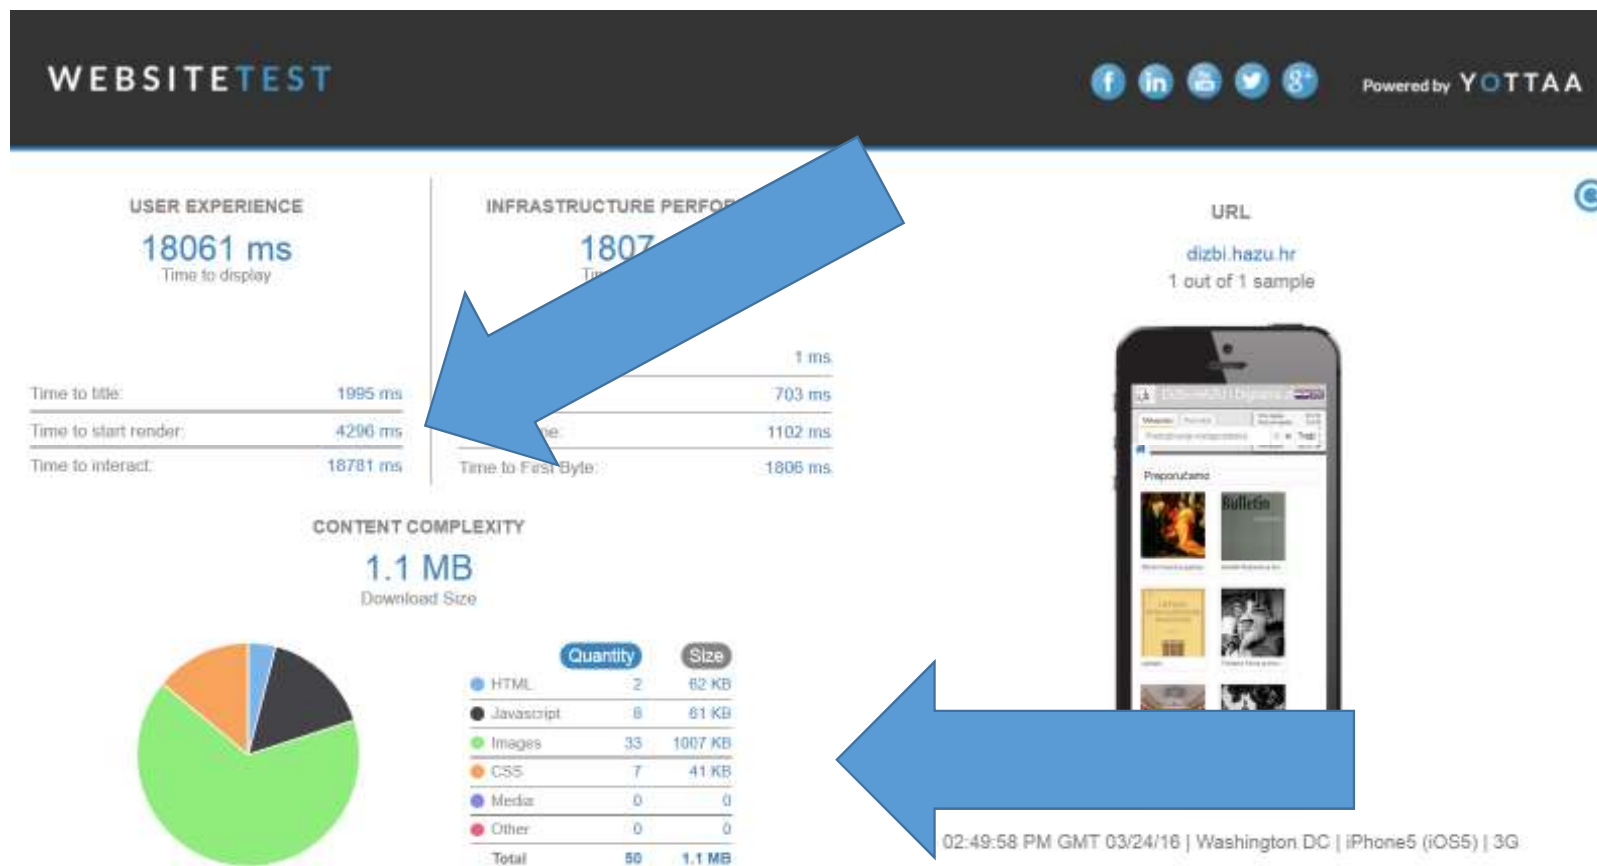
WEBSITETEST

Powered by YOTTAA

USER EXPERIENCE

18061 ms
Time to display

Time to title: 1995 ms
Time to start render: 4296 ms
Time to interact: 18781 ms

INFRASTRUCTURE PERFO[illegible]

1807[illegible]
Ti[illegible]

1 ms
703 ms
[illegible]e: 1102 ms
Time to First Byte: 1806 ms

URL

dizbi.hazu.hr
1 out of 1 sample

Preporučamo

Bulletin

CONTENT COMPLEXITY

1.1 MB
Download Size

| | Quantity | Size |
|---|---|---|
| HTML | 2 | 62 KB |
| Javascript | 8 | 61 KB |
| Images | 33 | 1007 KB |
| CSS | 7 | 41 KB |
| Media | 0 | 0 |
| Other | 0 | 0 |
| Total | 50 | 1.1 MB |

02:49:58 PM GMT 03/24/16 | Washington DC | iPhone5 (iOS5) | 3G